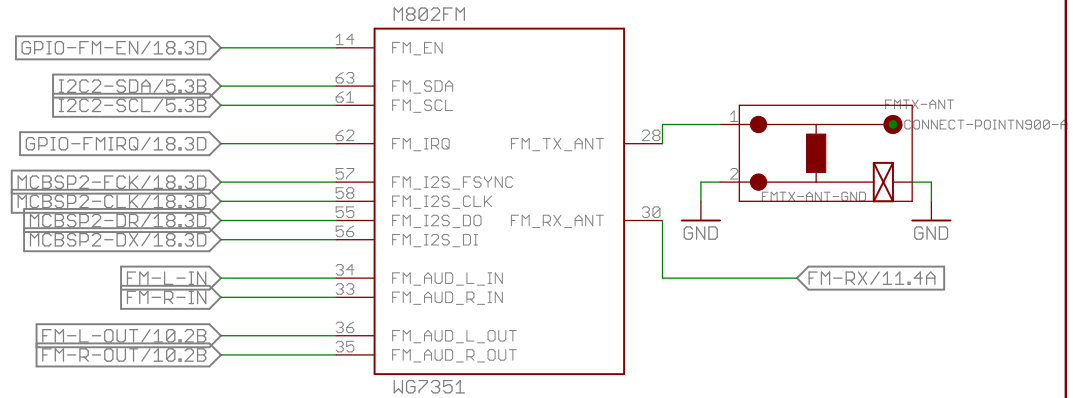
M802FM

GPIO-FM-EN/18.3D 14 FM_EN
I2C2-SDA/5.3B 63 FM_SDA
I2C2-SCL/5.3B 61 FM_SCL
GPIO-FMIRQ/18.3D 62 FM_IRQ
FM_TX_ANT 28
MCBSP2-FCK/18.3D 57 FM_I2S_FSYNC
MCBSP2-CLK/18.3D 58 FM_I2S_CLK
MCBSP2-DR/18.3D 55 FM_I2S_DO
FM_RX_ANT 30
MCBSP2-DX/18.3D 56 FM_I2S_DI
FM-L-IN 34 FM_AUD_L_IN
FM-R-IN 33 FM_AUD_R_IN
FM-L-OUT/10.2B 36 FM_AUD_L_OUT
FM-R-OUT/10.2B 35 FM_AUD_R_OUT

WG7351

FMTX-ANT
1
CONNECT-POINTN900-A
2
FMTX-ANT-GND
GND
GND
FM-RX/11.4A